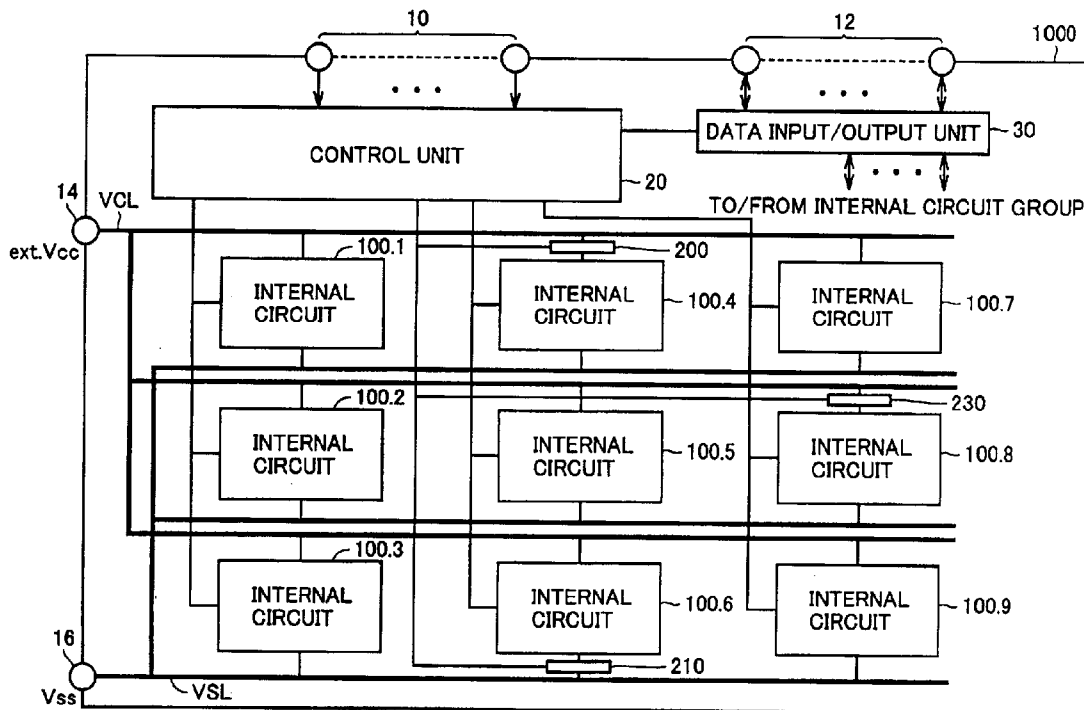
10
12
1000
CONTROL UNIT
20
DATA INPUT/OUTPUT UNIT
30
TO/FROM INTERNAL CIRCUIT GROUP
14
ext.Vcc
VCL
100.1
INTERNAL CIRCUIT
200
INTERNAL CIRCUIT
100.4
INTERNAL CIRCUIT
100.7
100.2
INTERNAL CIRCUIT
230
INTERNAL CIRCUIT
100.5
INTERNAL CIRCUIT
100.8
100.3
INTERNAL CIRCUIT
INTERNAL CIRCUIT
100.6
INTERNAL CIRCUIT
100.9
16
Vss
VSL
210